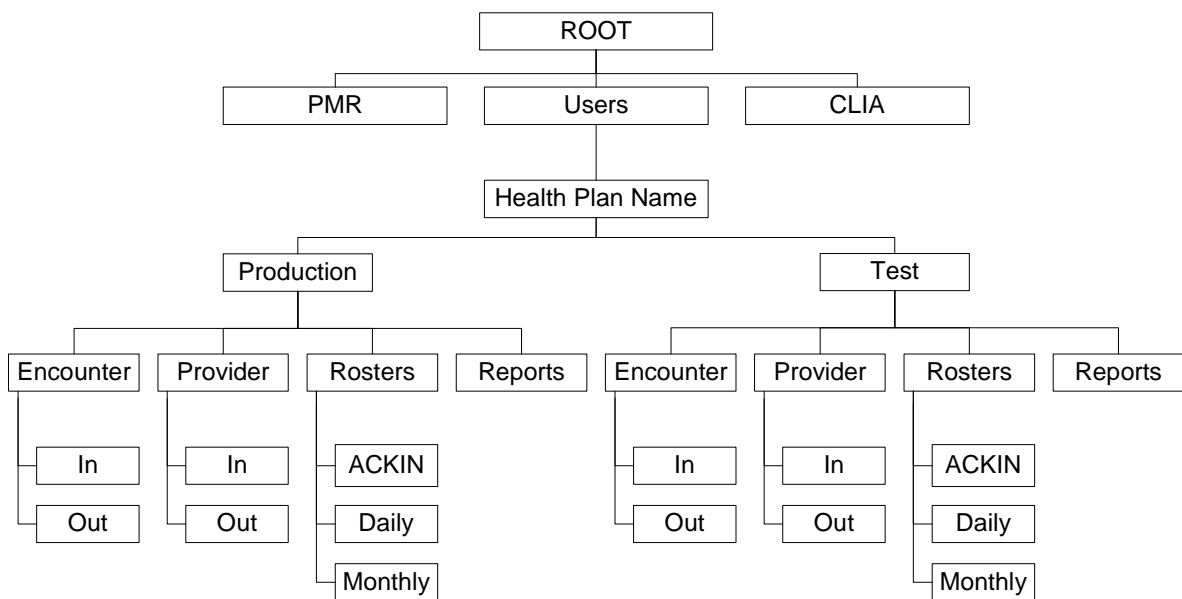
ROOT

PMR

Users

CLIA

Health Plan Name

Production

Test

Encounter

In

Out

Provider

In

Out

Rosters

ACKIN

Daily

Monthly

Reports

Encounter

In

Out

Provider

In

Out

Rosters

ACKIN

Daily

Monthly

Reports